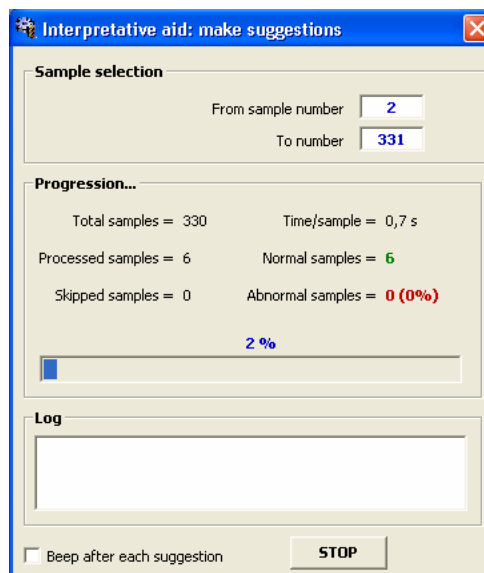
Interpretative aid: make suggestions

Sample selection

From sample number 2

To number 331

Progression...

Total samples = 330

Time/sample = 0,7 s

Processed samples = 6

Normal samples = 6

Skipped samples = 0

Abnormal samples = 0 (0%)

2 %

Log

Beep after each suggestion

STOP